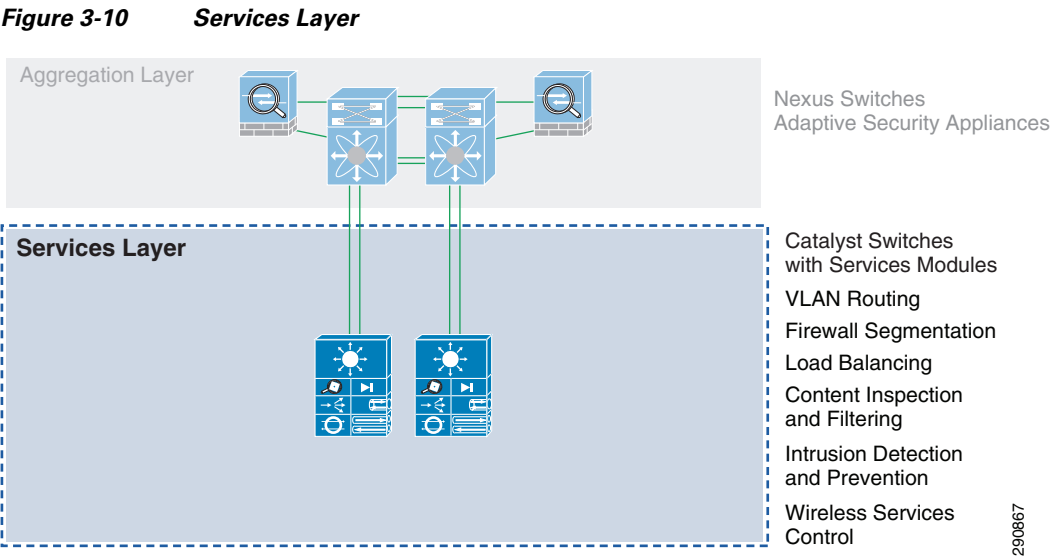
Figure 3-10 Services Layer

Aggregation Layer

Nexus Switches
Adaptive Security Appliances

Services Layer

Catalyst Switches with Services Modules

VLAN Routing

Firewall Segmentation

Load Balancing

Content Inspection and Filtering

Intrusion Detection and Prevention

Wireless Services Control

290867